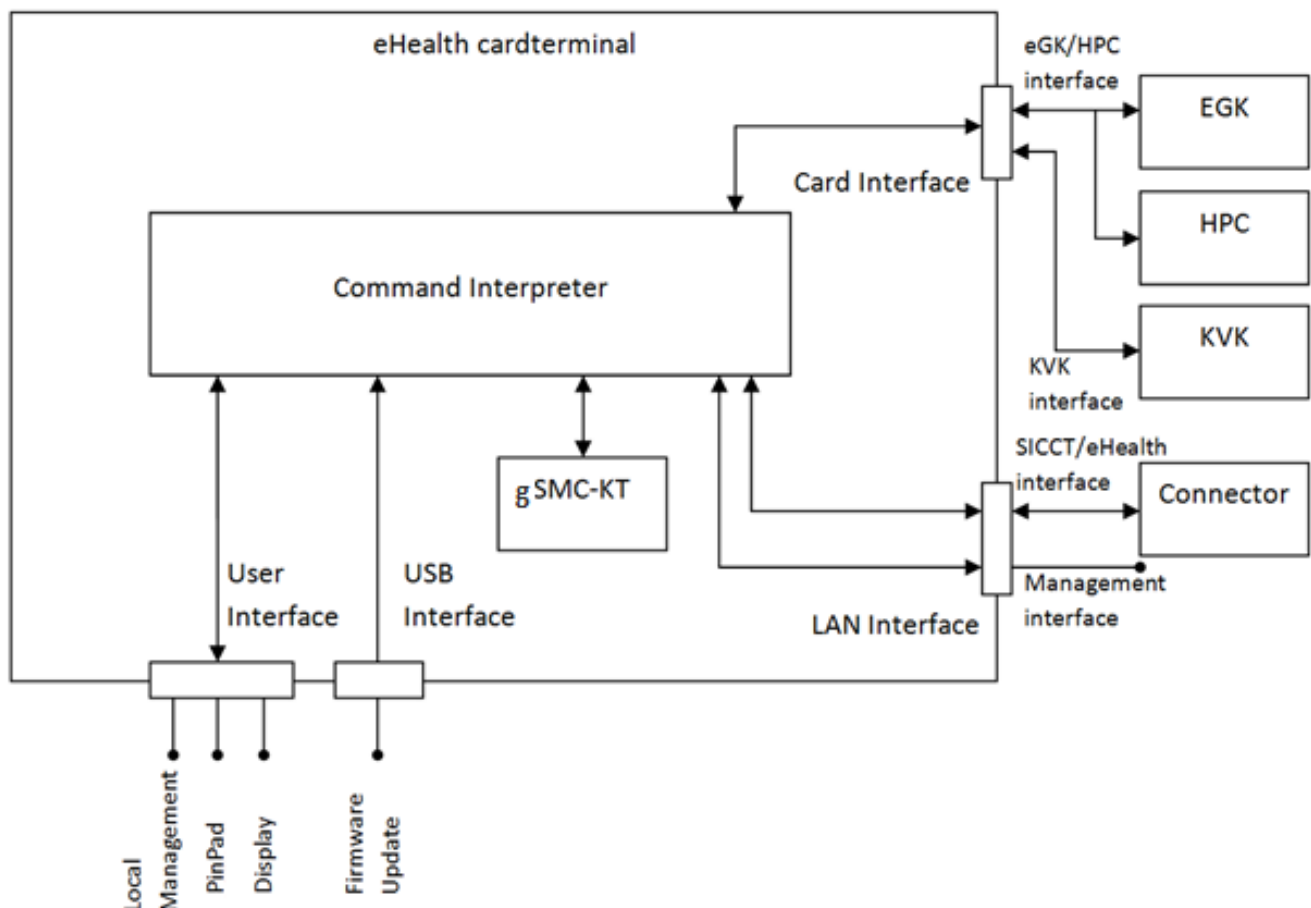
eHealth cardterminal

eGK/HPC interface

EGK

Card Interface

HPC

Command Interpreter

KVK

KVK interface

SICCT/eHealth interface

gSMC-KT

Connector

User Interface

USB Interface

Management interface

LAN Interface

Local Management

PinPad

Display

Firmware Update